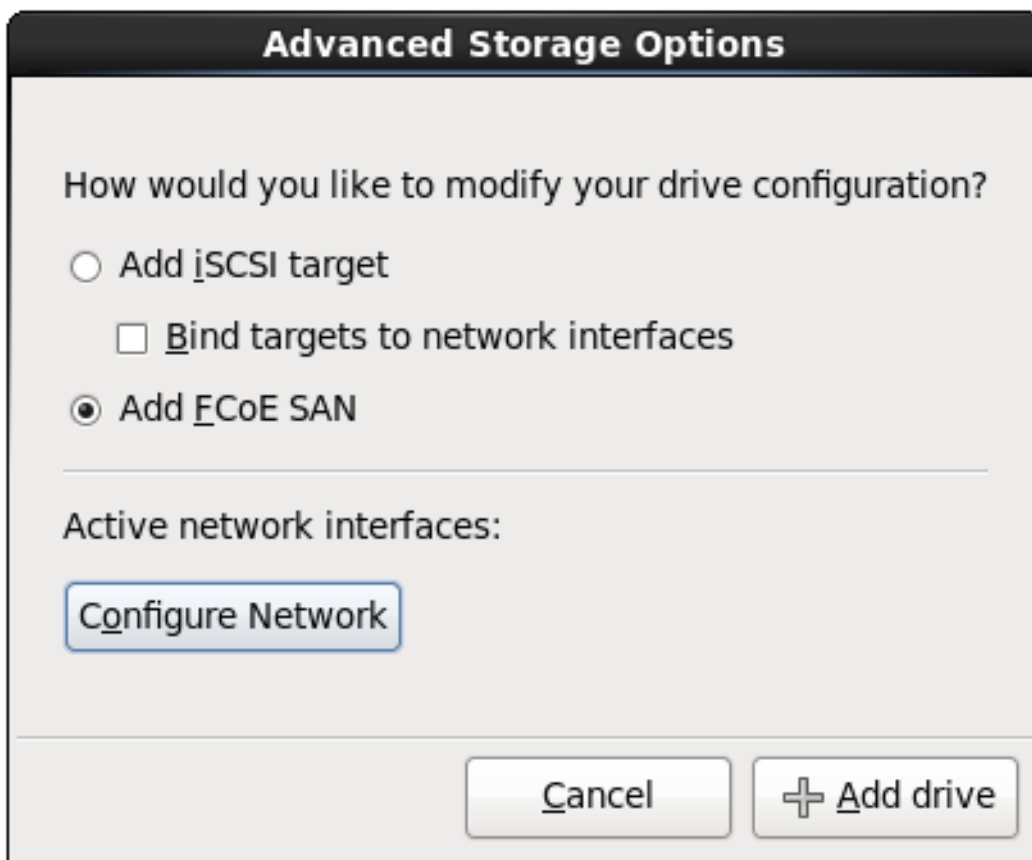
Advanced Storage Options

How would you like to modify your drive configuration?

Add iSCSI target

Bind targets to network interfaces

Add FCoE SAN

Active network interfaces:

Configure Network

Cancel

Add drive